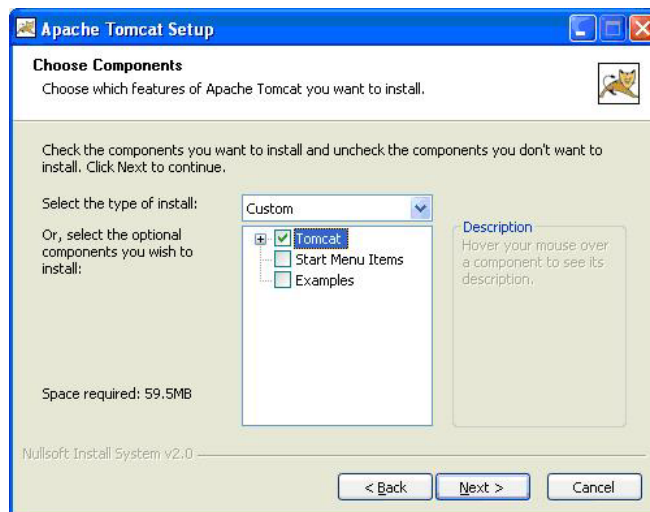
Apache Tomcat Setup

Choose Components

Choose which features of Apache Tomcat you want to install.

Check the components you want to install and uncheck the components you don't want to install. Click Next to continue.

Select the type of install:

Custom

Or, select the optional components you wish to install:

Tomcat

Start Menu Items

Examples

Description

Hover your mouse over a component to see its description.

Space required: 59.5MB

Nullsoft Install System v2.0

< Back

Next >

Cancel